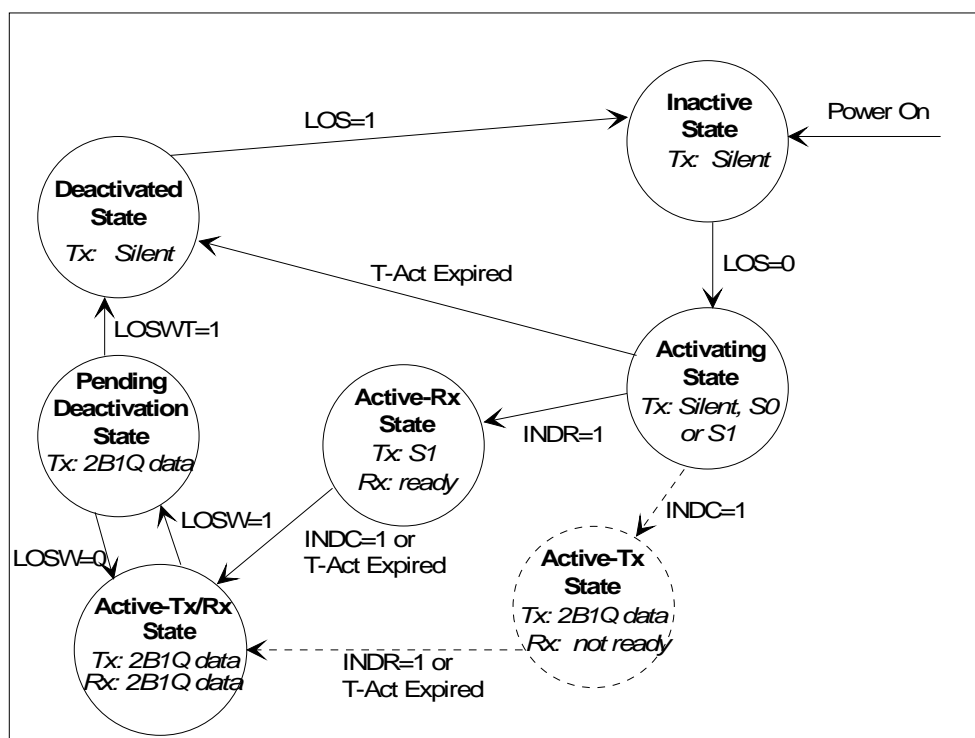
LOS=1

Inactive State
Tx: Silent

Power On

Deactivated State
Tx: Silent

T-Act Expired

LOS=0

LOSWT=1

Activating State
Tx: Silent, S0 or S1

Pending Deactivation State
Tx: 2B1Q data

Active-Rx State
Tx: S1
Rx: ready

INDR=1

INDC=1

LOSW=1

INDC=1 or T-Act Expired

LOSW=0

Active-Tx State
Tx: 2B1Q data
Rx: not ready

Active-Tx/Rx State
Tx: 2B1Q data
Rx: 2B1Q data

INDR=1 or T-Act Expired